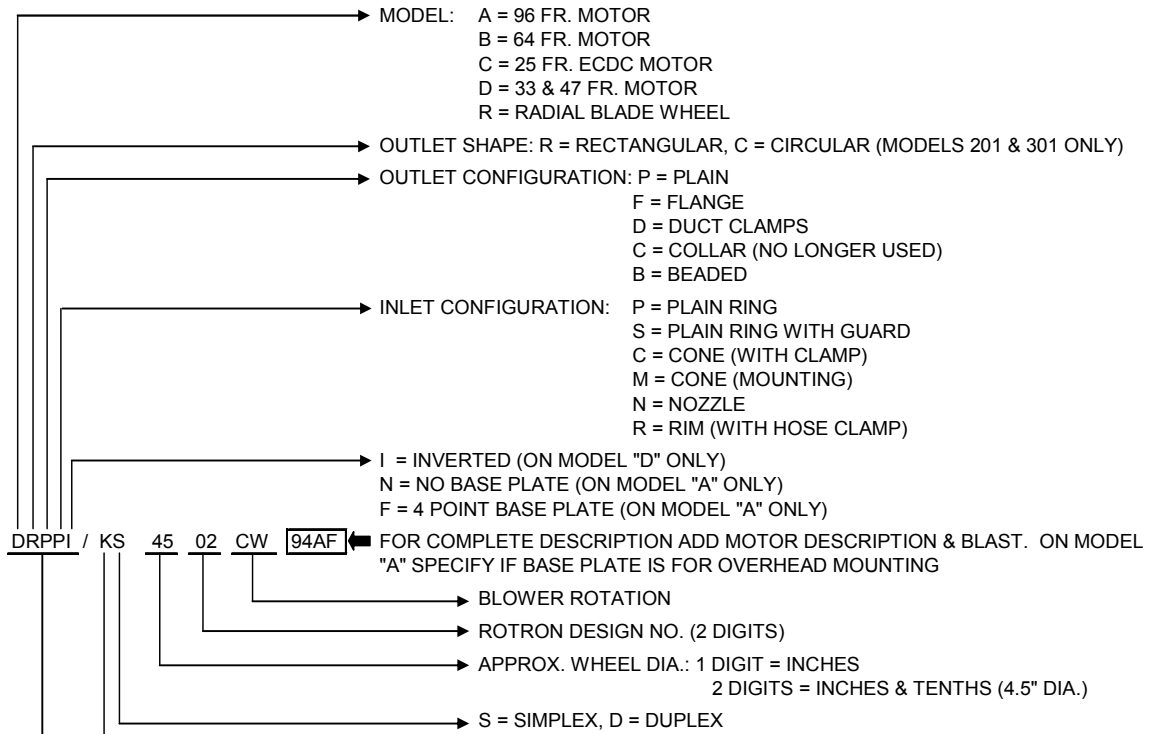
MODEL: A = 96 FR. MOTOR
B = 64 FR. MOTOR
C = 25 FR. ECDC MOTOR
D = 33 & 47 FR. MOTOR
R = RADIAL BLADE WHEEL

OUTLET SHAPE: R = RECTANGULAR, C = CIRCULAR (MODELS 201 & 301 ONLY)

OUTLET CONFIGURATION: P = PLAIN
F = FLANGE
D = DUCT CLAMPS
C = COLLAR (NO LONGER USED)
B = BEADED

INLET CONFIGURATION: P = PLAIN RING
S = PLAIN RING WITH GUARD
C = CONE (WITH CLAMP)
M = CONE (MOUNTING)
N = NOZZLE
R = RIM (WITH HOSE CLAMP)

I = INVERTED (ON MODEL "D" ONLY)
N = NO BASE PLATE (ON MODEL "A" ONLY)
F = 4 POINT BASE PLATE (ON MODEL "A" ONLY)

DRPPI / KS 45 02 CW 94AF FOR COMPLETE DESCRIPTION ADD MOTOR DESCRIPTION & BLAST. ON MODEL "A" SPECIFY IF BASE PLATE IS FOR OVERHEAD MOUNTING

BLOWER ROTATION

ROTRON DESIGN NO. (2 DIGITS)

APPROX. WHEEL DIA.: 1 DIGIT = INCHES
2 DIGITS = INCHES & TENTHS (4.5" DIA.)

S = SIMPLEX, D = DUPLEX